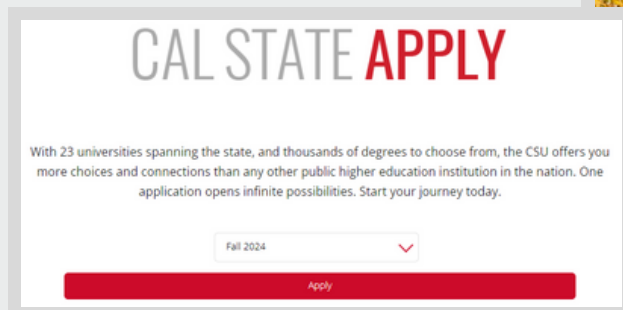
CAL STATE APPLY

With 23 universities spanning the state, and thousands of degrees to choose from, the CSU offers you more choices and connections than any other public higher education institution in the nation. One application opens infinite possibilities. Start your journey today.

Fall 2024

Apply